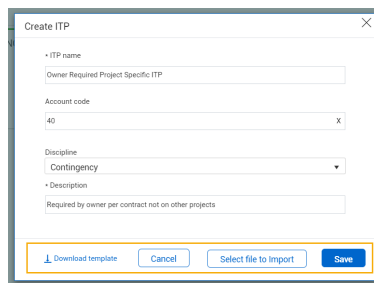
Create ITP

• ITP name

Owner Required Project Specific ITP

Account code

40

X

Discipline

Contingency

• Description

Required by owner per contract not on other projects

Download template

Cancel

Select file to Import

Save